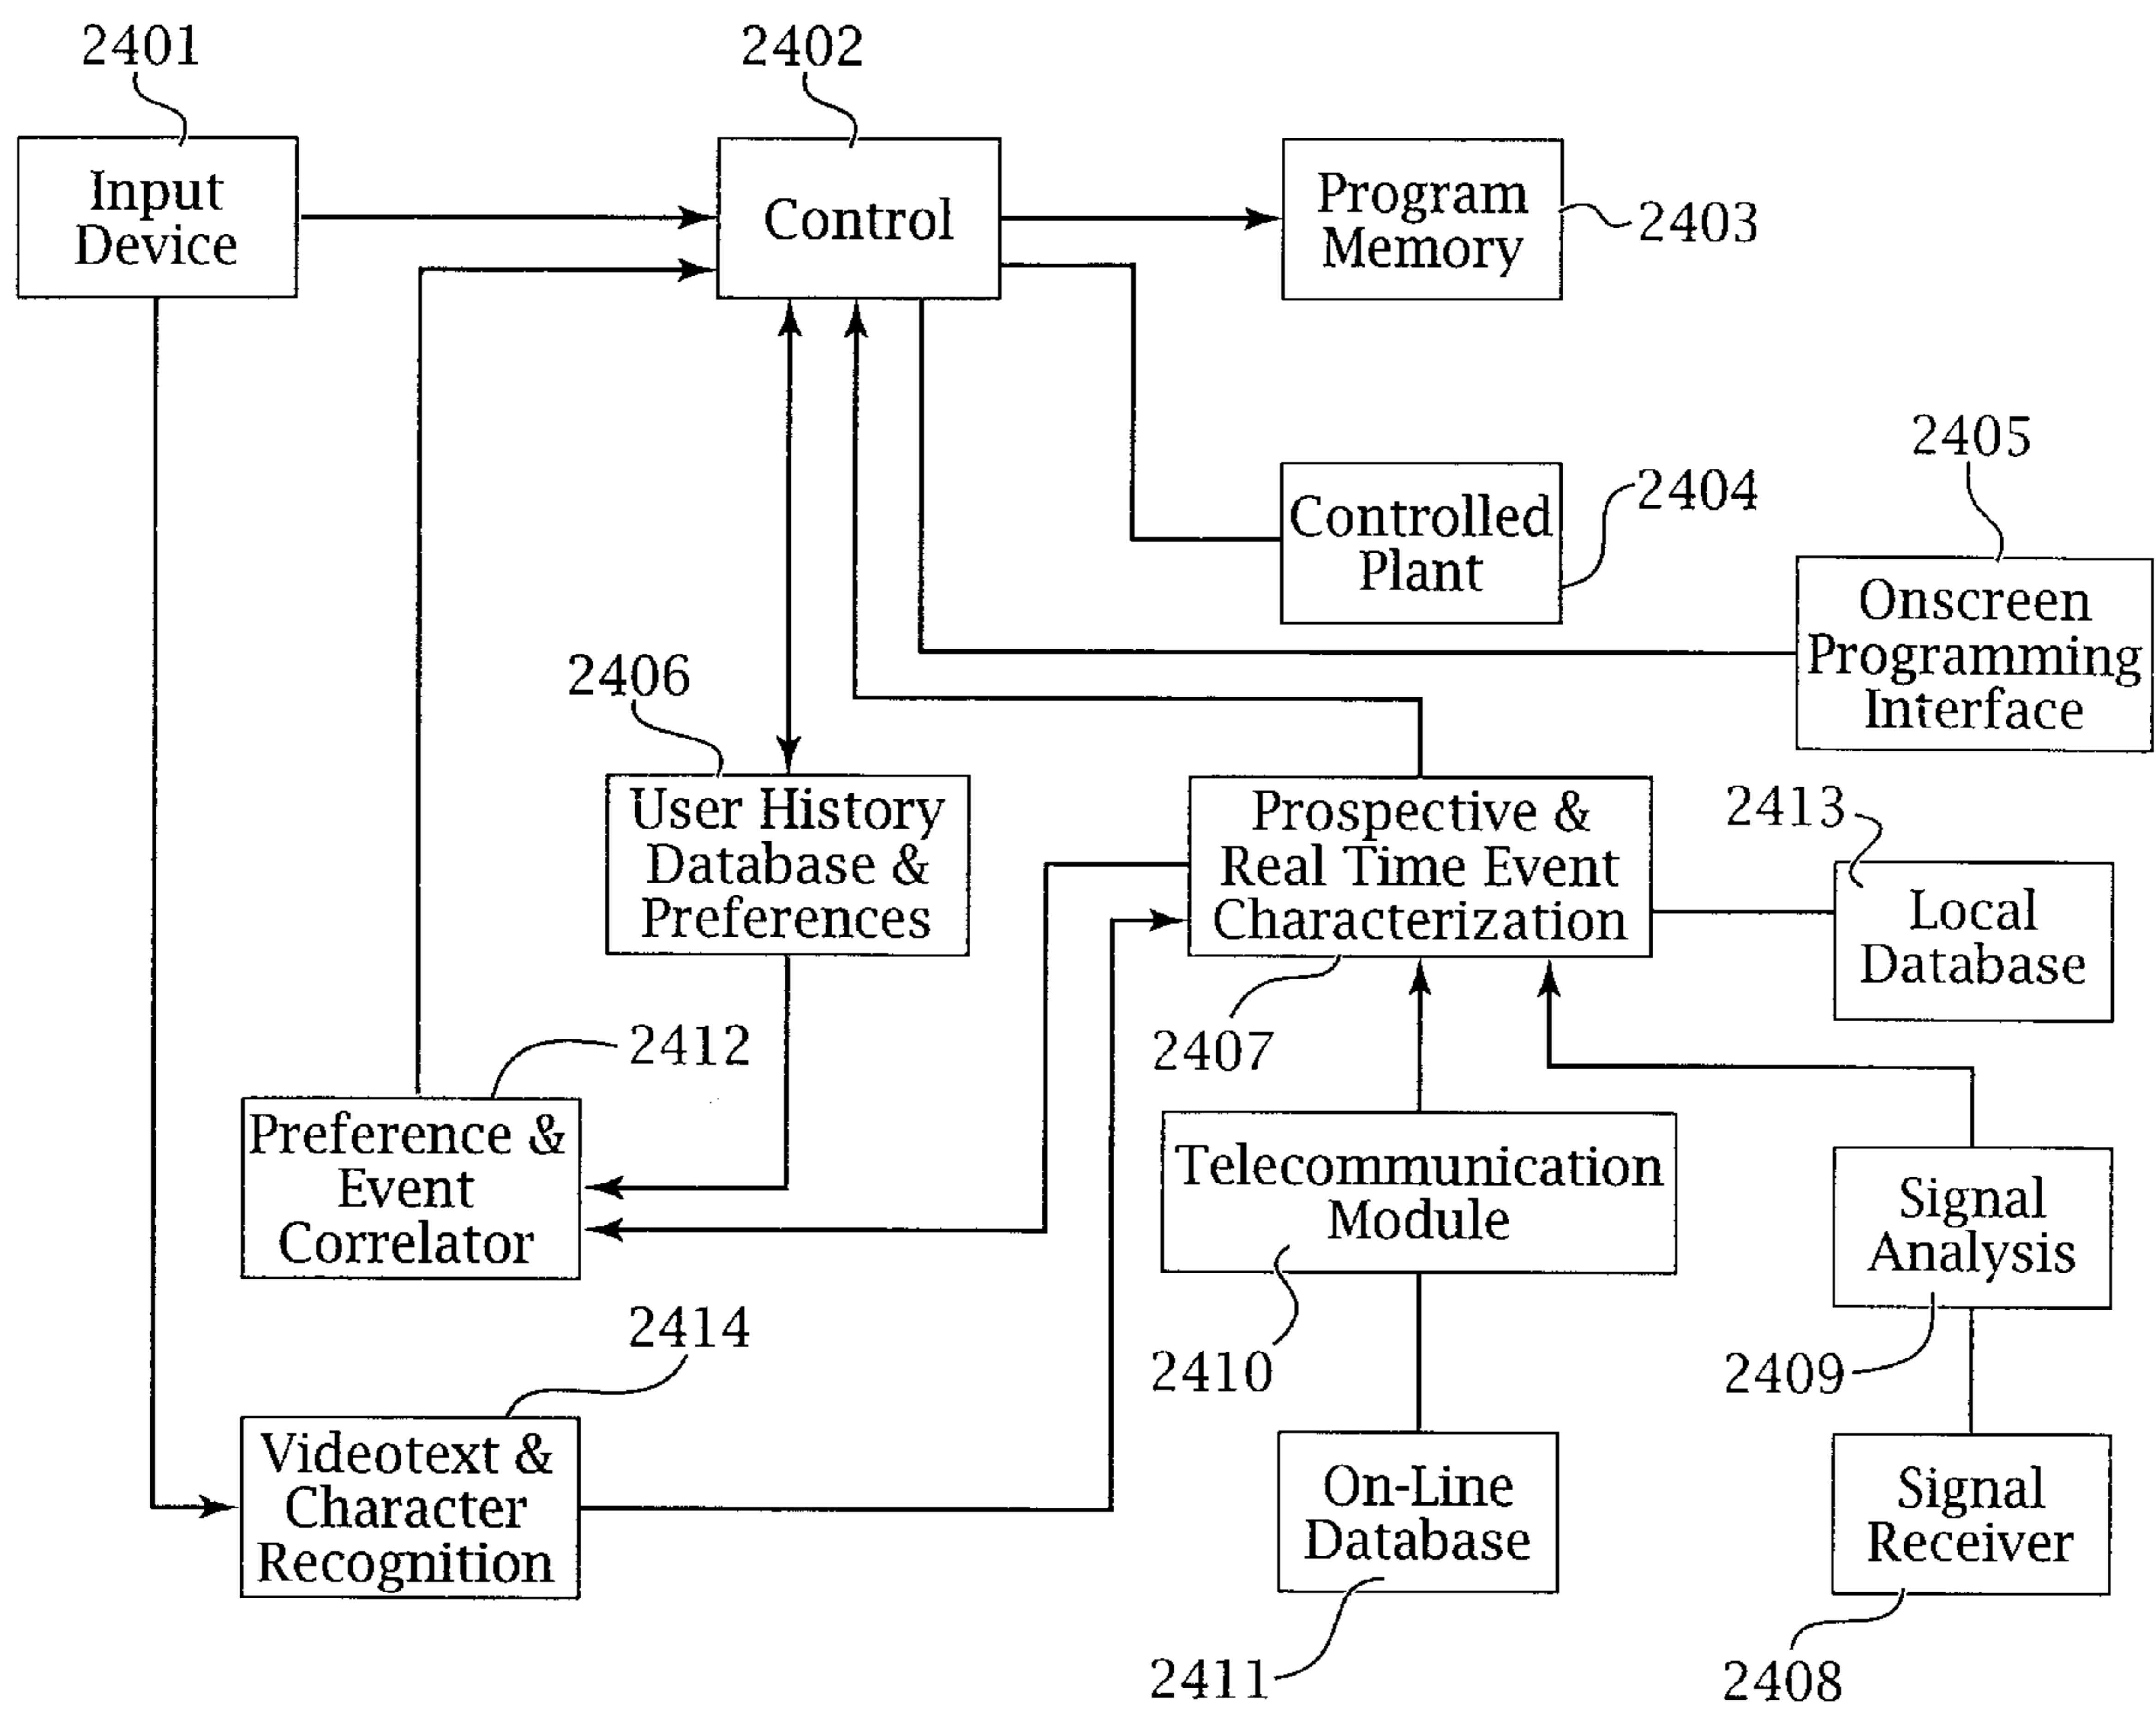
2401
Input Device

2402
Control

Program Memory
2403

Controlled Plant
2404

2405
Onscreen Programming Interface

2406
User History Database & Preferences

Prospective & Real Time Event Characterization
2407

2413
Local Database

2412
Preference & Event Correlator

Telecommunication Module
2410

Signal Analysis
2409

2414
Videotext & Character Recognition

On-Line Database
2411

Signal Receiver
2408